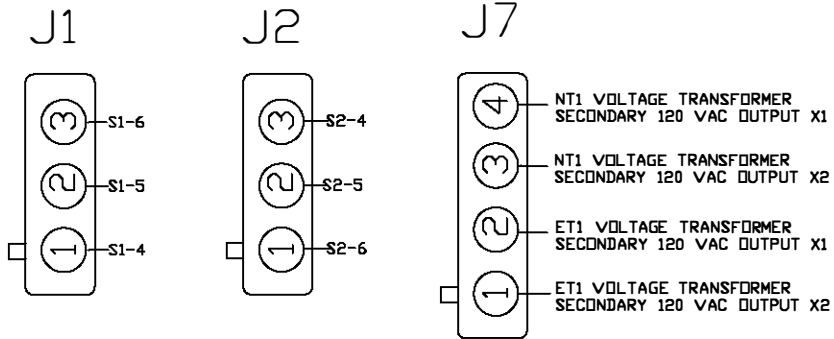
J1

3 S1-6
2 S1-5
1 S1-4

J2

3 S2-4
2 S2-5
1 S2-6

J7

4 NT1 VOLTAGE TRANSFORMER SECONDARY 120 VAC OUTPUT X1
3 NT1 VOLTAGE TRANSFORMER SECONDARY 120 VAC OUTPUT X2
2 ET1 VOLTAGE TRANSFORMER SECONDARY 120 VAC OUTPUT X1
1 ET1 VOLTAGE TRANSFORMER SECONDARY 120 VAC OUTPUT X2